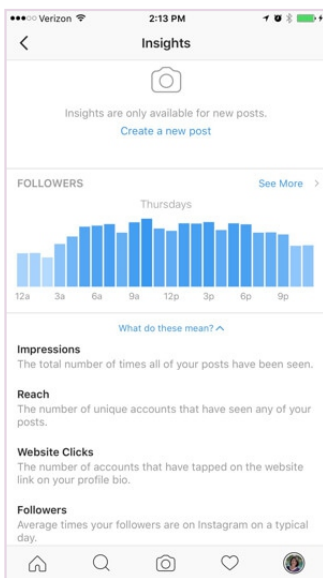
●●●○○ Verizon
2:13 PM

Insights

Insights are only available for new posts.
Create a new post

FOLLOWERS
See More

Thursdays

12a 3a 6a 9a 12p 3p 6p 9p

What do these mean?

Impressions
The total number of times all of your posts have been seen.

Reach
The number of unique accounts that have seen any of your posts.

Website Clicks
The number of accounts that have tapped on the website link on your profile bio.

Followers
Average times your followers are on Instagram on a typical day.